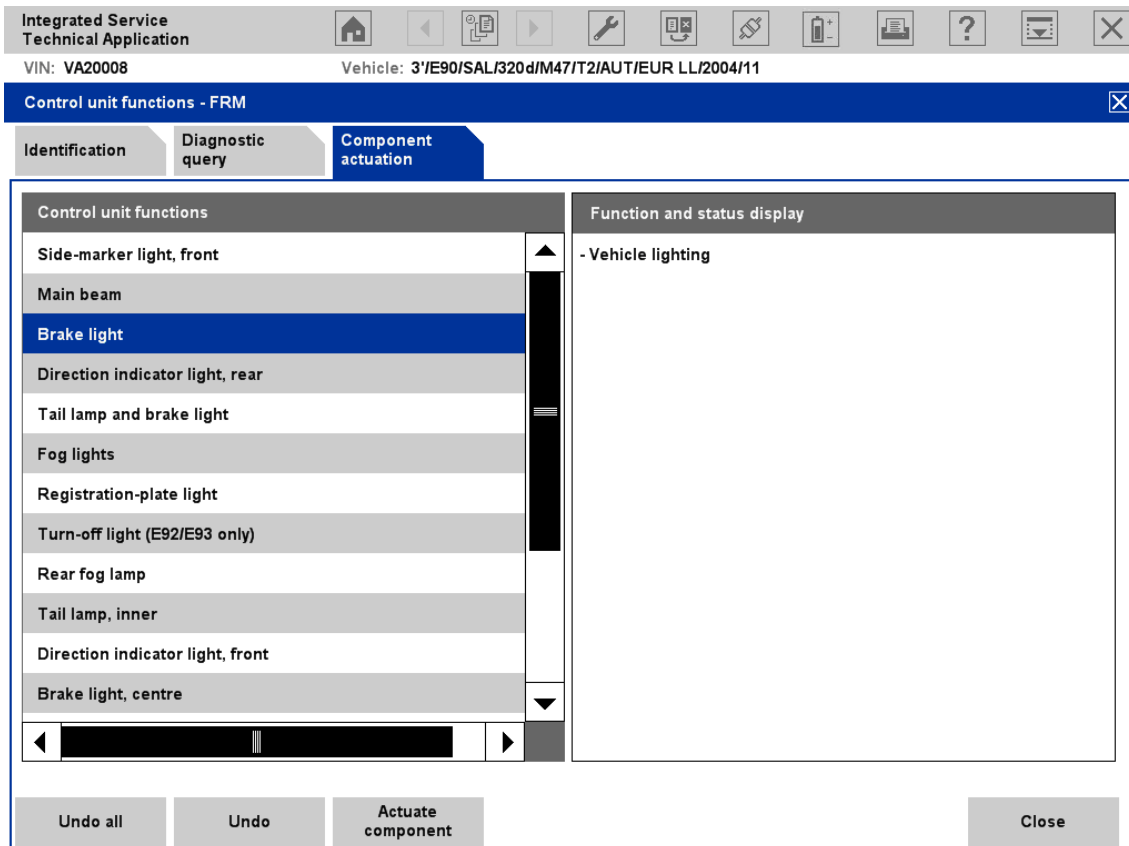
Integrated Service Technical Application

VIN: VA20008

Vehicle: 3'/E90/SAL/320d/M47/T2/AUT/EUR LL/2004/11

Control unit functions - FRM

Identification

Diagnostic query

Component actuation

Control unit functions

Side-marker light, front

Main beam

Brake light

Direction indicator light, rear

Tail lamp and brake light

Fog lights

Registration-plate light

Turn-off light (E92/E93 only)

Rear fog lamp

Tail lamp, inner

Direction indicator light, front

Brake light, centre

Function and status display

- Vehicle lighting

Undo all

Undo

Actuate component

Close